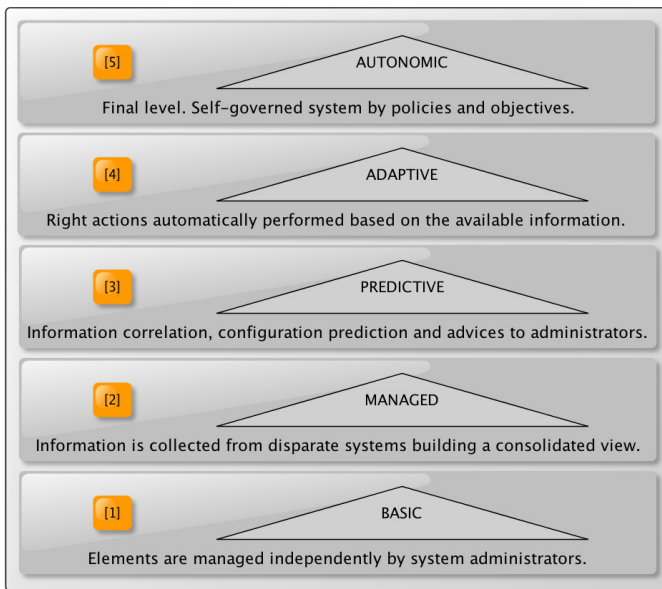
[5]
AUTONOMIC
Final level. Self-governed system by policies and objectives.

[4]
ADAPTIVE
Right actions automatically performed based on the available information.

[3]
PREDICTIVE
Information correlation, configuration prediction and advices to administrators.

[2]
MANAGED
Information is collected from disparate systems building a consolidated view.

[1]
BASIC
Elements are managed independently by system administrators.